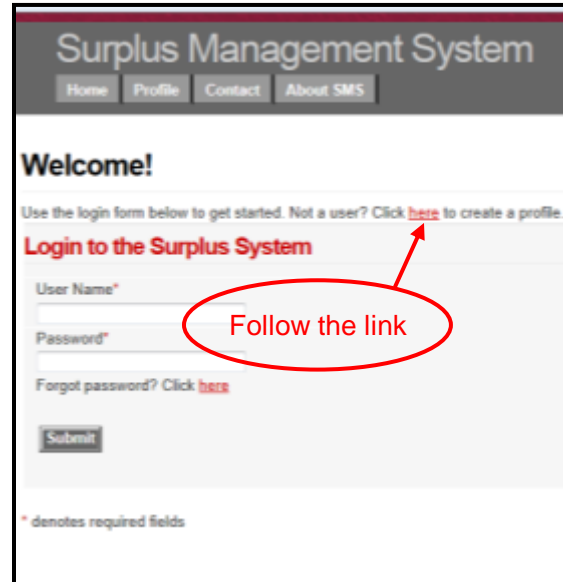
Surplus Management System

Home Profile Contact About SMS

Welcome!

Use the login form below to get started. Not a user? Click here to create a profile.

Login to the Surplus System

User Name*

Password*

Follow the link

Forgot password? Click here

Submit

* denotes required fields